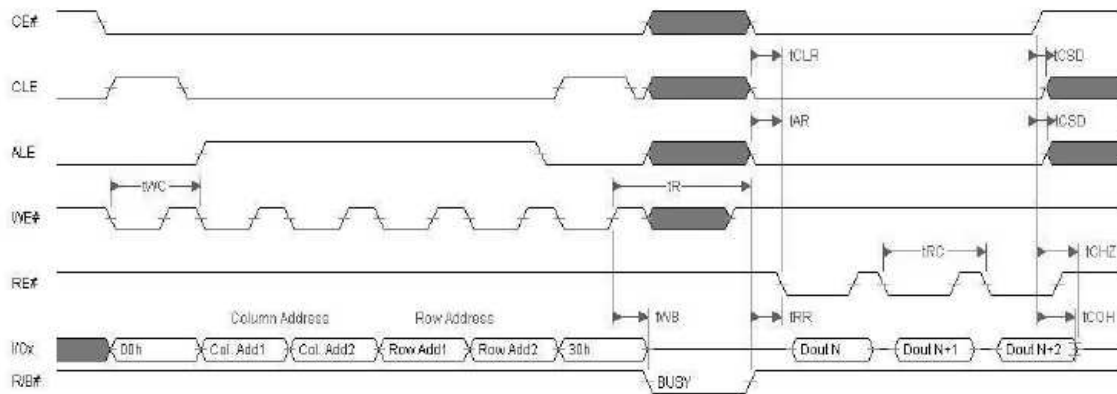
CE#

tCLR

tCSD

CLE

tAR

tCSD

ALE

tWC

tR

WE#

tRC

tCHZ

RE#

Column Address

Row Address

tWB

tRR

tCOH

I/Ox

00h

Col. Add1

Col. Add2

Row Add1

Row Add2

30h

Dout N

Dout N+1

Dout N+2

R/B#

BUSY